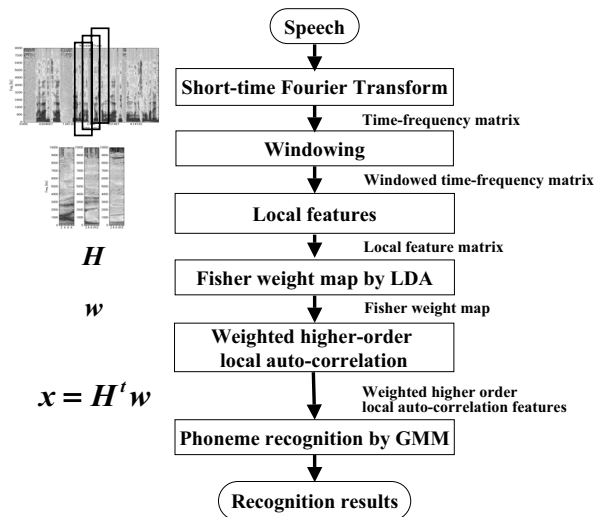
Speech

Short-time Fourier Transform

Time-frequency matrix

Windowing

Windowed time-frequency matrix

Local features

Local feature matrix

$H$

Fisher weight map by LDA

$w$

Fisher weight map

Weighted higher-order local auto-correlation

$x = H^t w$

Weighted higher order local auto-correlation features

Phoneme recognition by GMM

Recognition results